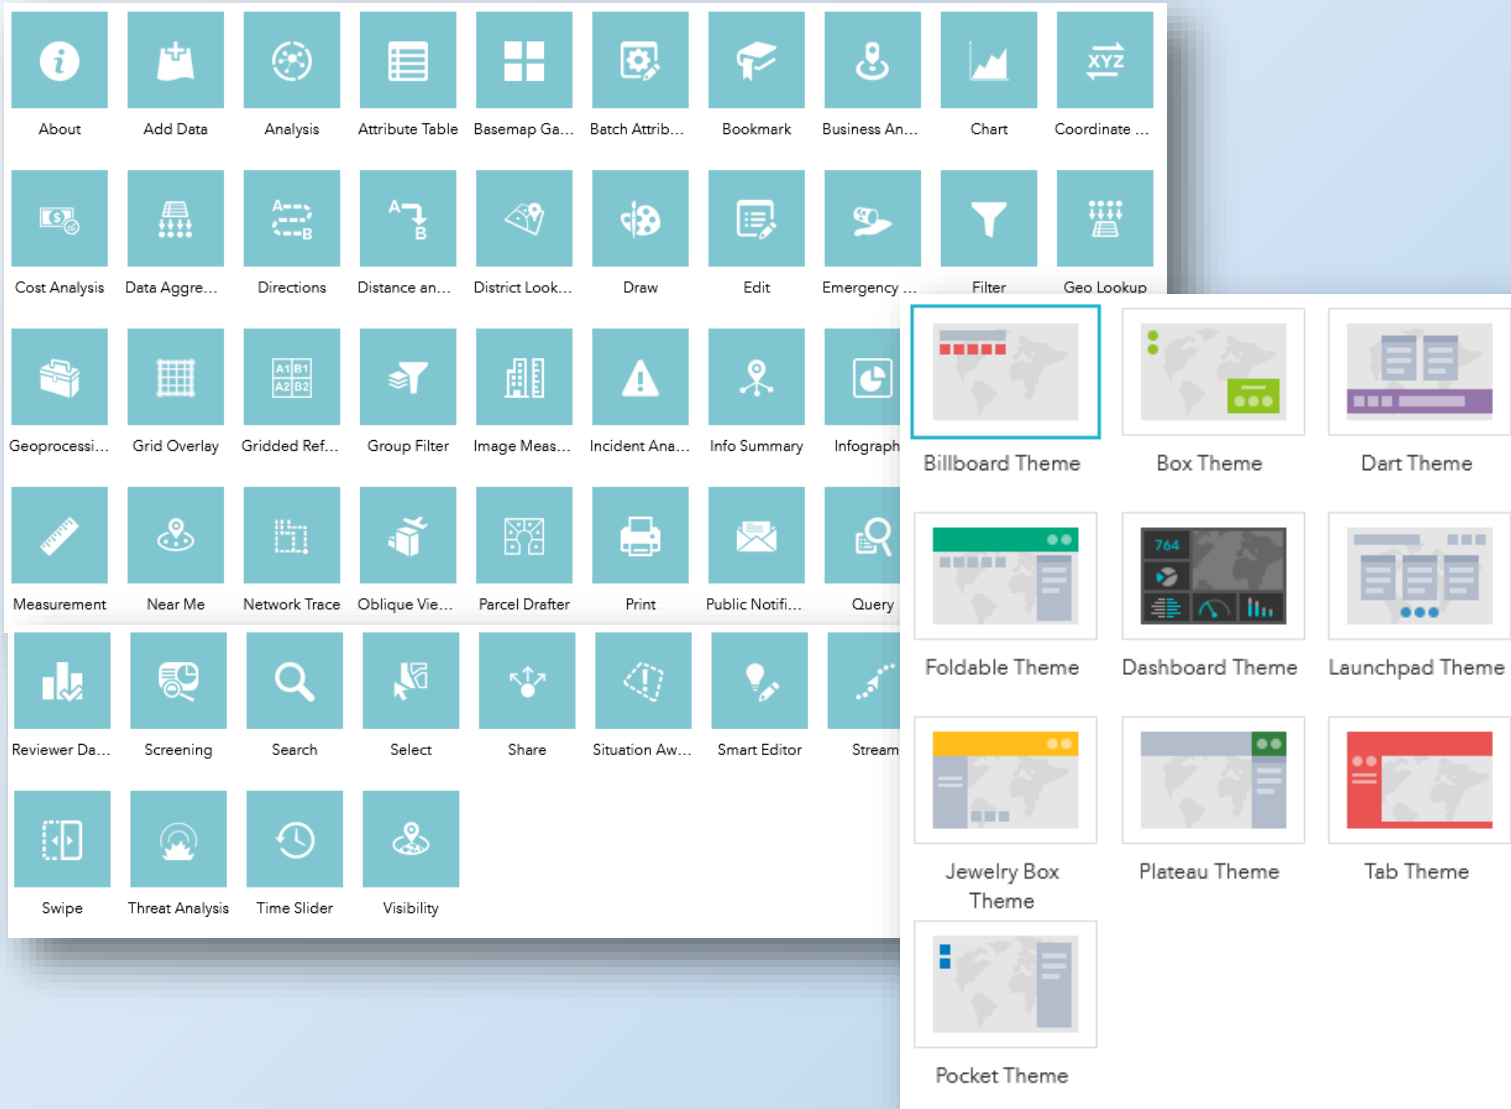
About
Add Data
Analysis
Attribute Table
Basemap Ga...
Batch Attrib...
Bookmark
Business An...
Chart
Coordinate ...

Cost Analysis
Data Aggre...
Directions
Distance an...
District Look...
Draw
Edit
Emergency ...
Filter
Geo Lookup

Geoprocessi...
Grid Overlay
Gridded Ref...
Group Filter
Image Meas...
Incident Ana...
Info Summary
Infograph

Measurement
Near Me
Network Trace
Oblique Vie...
Parcel Drafter
Print
Public Notifi...
Query

Reviewer Da...
Screening
Search
Select
Share
Situation Aw...
Smart Editor
Stream

Swipe
Threat Analysis
Time Slider
Visibility

Billboard Theme
Box Theme
Dart Theme
Foldable Theme
764
Dashboard Theme
Launchpad Theme
Jewelry Box Theme
Plateau Theme
Tab Theme
Pocket Theme